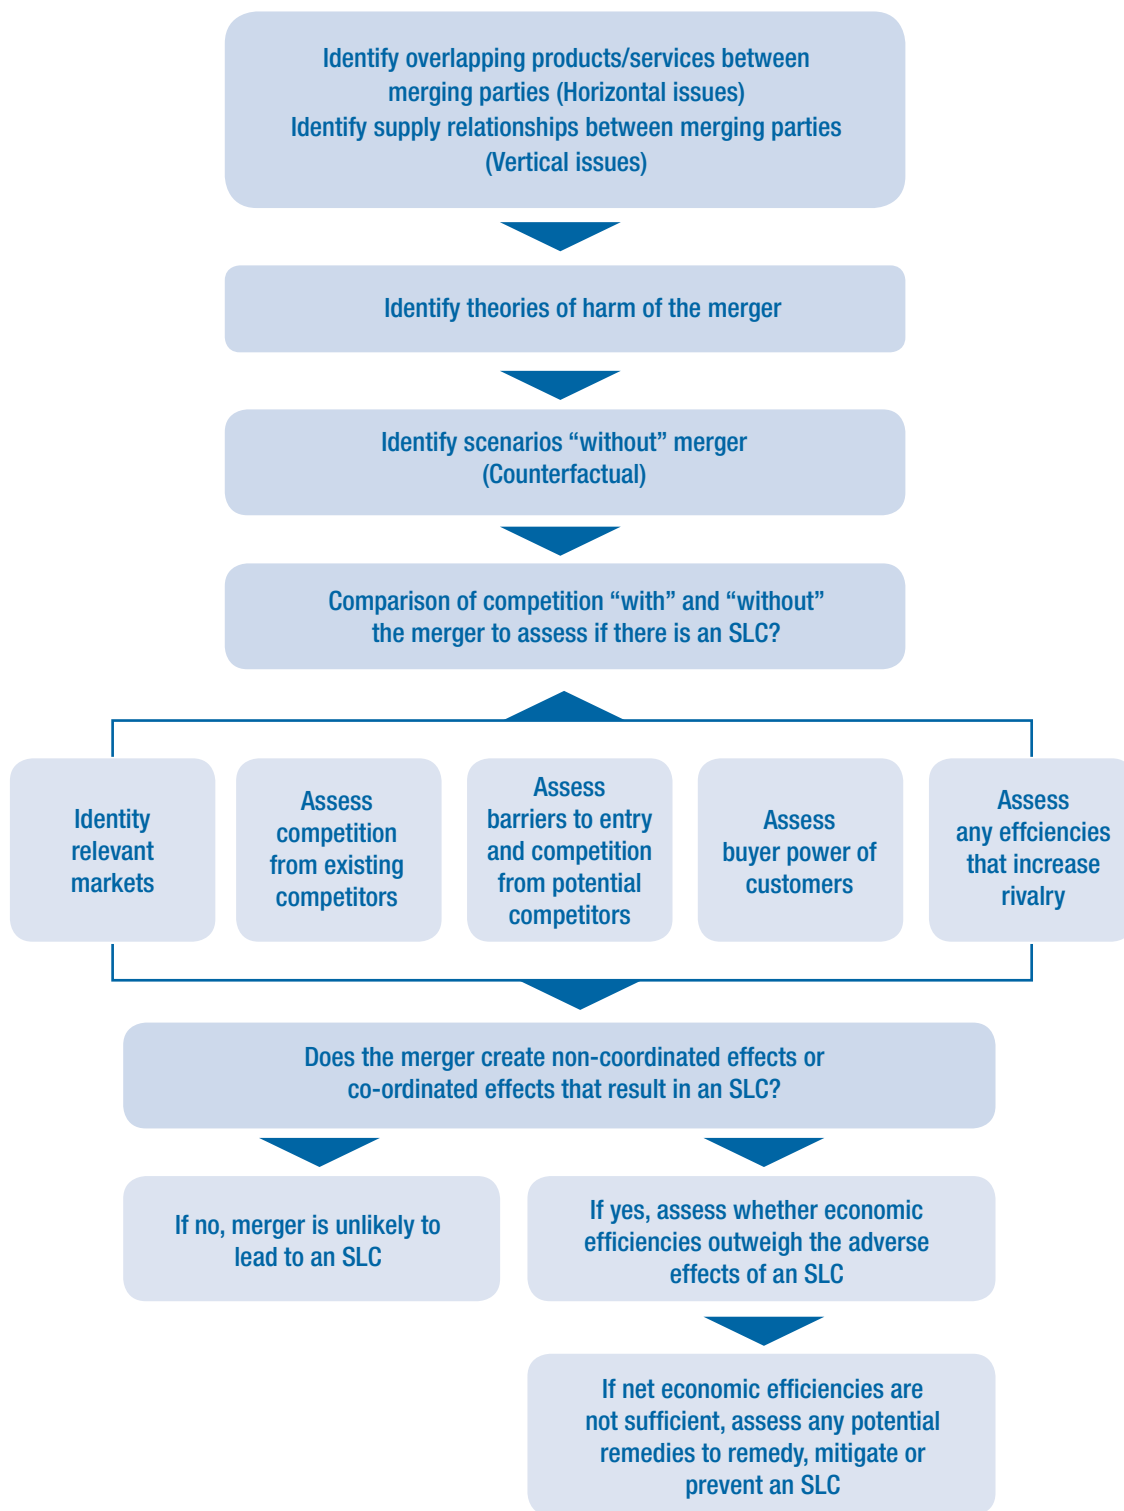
Identify overlapping products/services between merging parties (Horizontal issues)
Identify supply relationships between merging parties (Vertical issues)

Identify theories of harm of the merger

Identify scenarios “without” merger (Counterfactual)

Comparison of competition “with” and “without” the merger to assess if there is an SLC?

Identity relevant markets

Assess competition from existing competitors

Assess barriers to entry and competition from potential competitors

Assess buyer power of customers

Assess any effciencies that increase rivalry

Does the merger create non-coordinated effects or co-ordinated effects that result in an SLC?

If no, merger is unlikely to lead to an SLC

If yes, assess whether economic efficiencies outweigh the adverse effects of an SLC

If net economic efficiencies are not sufficient, assess any potential remedies to remedy, mitigate or prevent an SLC